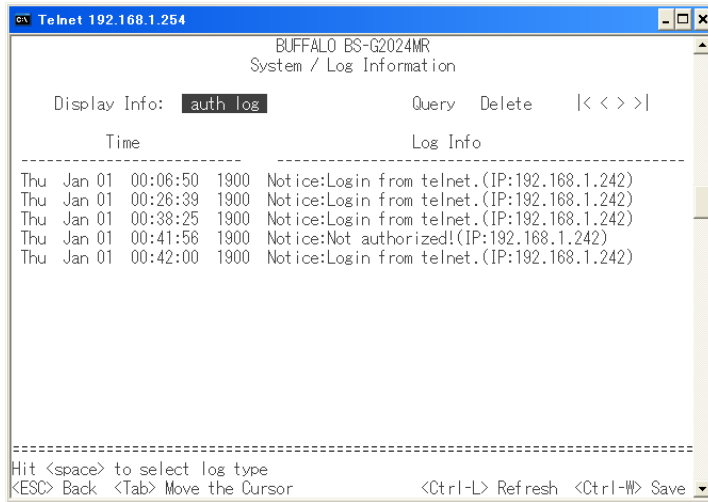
Telnet 192.168.1.254

BUFFALO BS-G2024MR
System / Log Information

Display Info: auth log Query Delete |< < > >|

| Time | Log Info |
|---|---|
| Thu Jan 01 00:06:50 1900 | Notice:Login from telnet.(IP:192.168.1.242) |
| Thu Jan 01 00:26:39 1900 | Notice:Login from telnet.(IP:192.168.1.242) |
| Thu Jan 01 00:38:25 1900 | Notice:Login from telnet.(IP:192.168.1.242) |
| Thu Jan 01 00:41:56 1900 | Notice:Not authorized!(IP:192.168.1.242) |
| Thu Jan 01 00:42:00 1900 | Notice:Login from telnet.(IP:192.168.1.242) |

Hit <space> to select log type
<ESC> Back <Tab> Move the Cursor <Ctrl-L> Refresh <Ctrl-W> Save